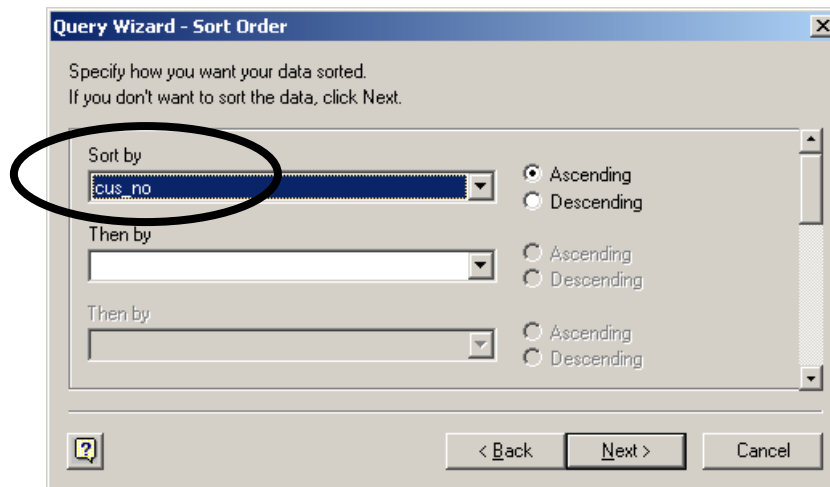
Query Wizard - Sort Order

Specify how you want your data sorted.
If you don't want to sort the data, click Next.

Sort by
cus_no
Ascending
Descending

Then by
Ascending
Descending

Then by
Ascending
Descending

< Back
Next >
Cancel